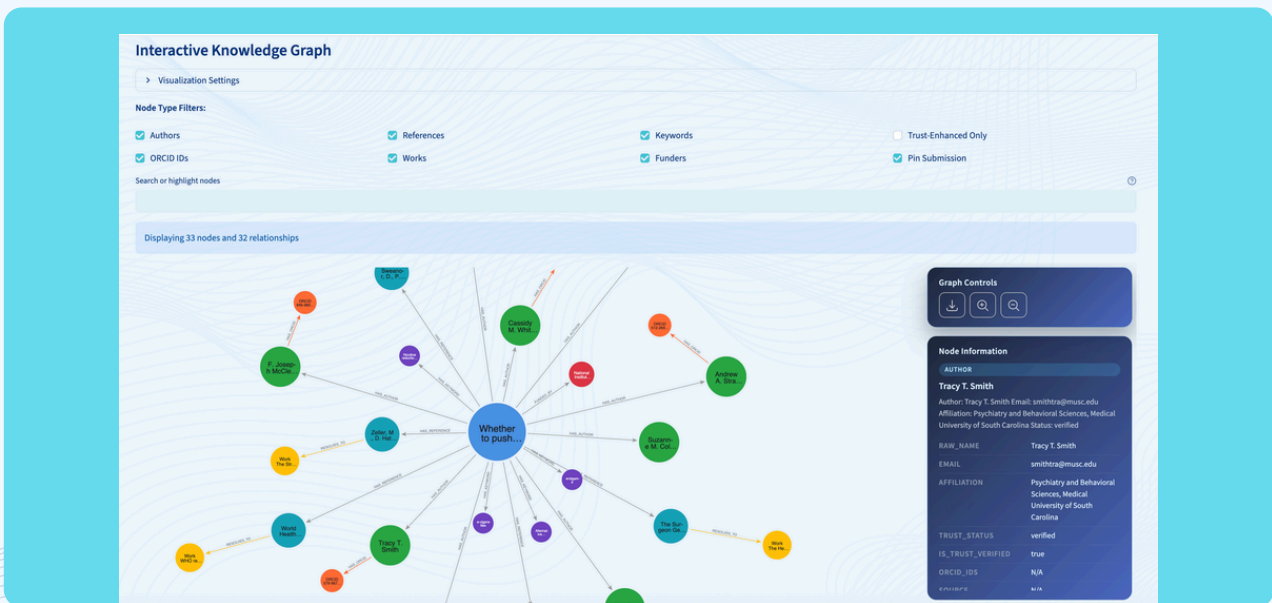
Interactive Knowledge Graph

› Visualization Settings

Node Type Filters:

Authors
References
Keywords
Trust-Enhanced Only
ORCID IDs
Works
Funders
Pin Submission

Search or highlight nodes

Displaying 33 nodes and 32 relationships

Sweeney, D. P.
Cassidy M. Whit...
F. Joseph McCle...
National Institu...
Andrew A. Stra...
Whether to push...
Zeller, M. D. Hat...
Suzanne M. Col...
Work The Str...
World Health...
Tracy T. Smith
The Surgeon Ge...
Work WHO re...
Work The He...

Graph Controls

Node Information
AUTHOR
Tracy T. Smith
Author: Tracy T. Smith Email: smithtra@musc.edu Affiliation: Psychiatry and Behavioral Sciences, Medical University of South Carolina Status: verified

| RAW_NAME | Tracy T. Smith |
|---|---|
| EMAIL | smithtra@musc.edu |
| AFFILIATION | Psychiatry and Behavioral Sciences, Medical University of South Carolina |
| TRUST_STATUS | verified |
| IS_TRUST_VERIFIED | true |
| ORCID_IDS | N/A |
| SOURCE | N/A |